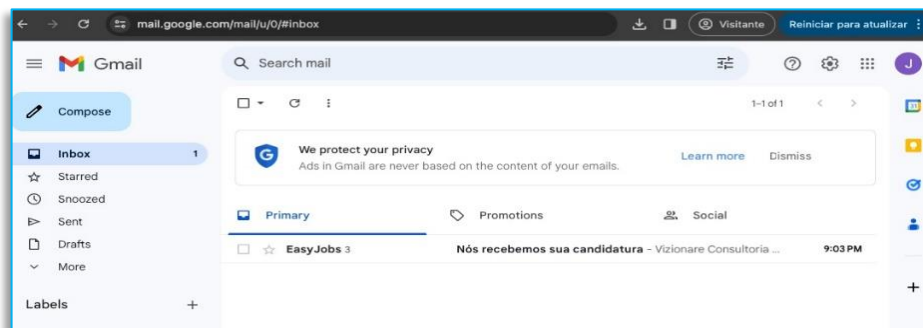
mail.google.com/mail/u/0/#inbox

Visitante

Reiniciar para atualizar

Gmail

Search mail

J

Compose

Inbox 1

Starred

Snoozed

Sent

Drafts

More

Labels +

1–1 of 1

We protect your privacy

Ads in Gmail are never based on the content of your emails.

Learn more

Dismiss

Primary

Promotions

Social

EasyJobs 3

Nós recebemos sua candidatura - Vizionare Consultoria ...

9:03 PM

+